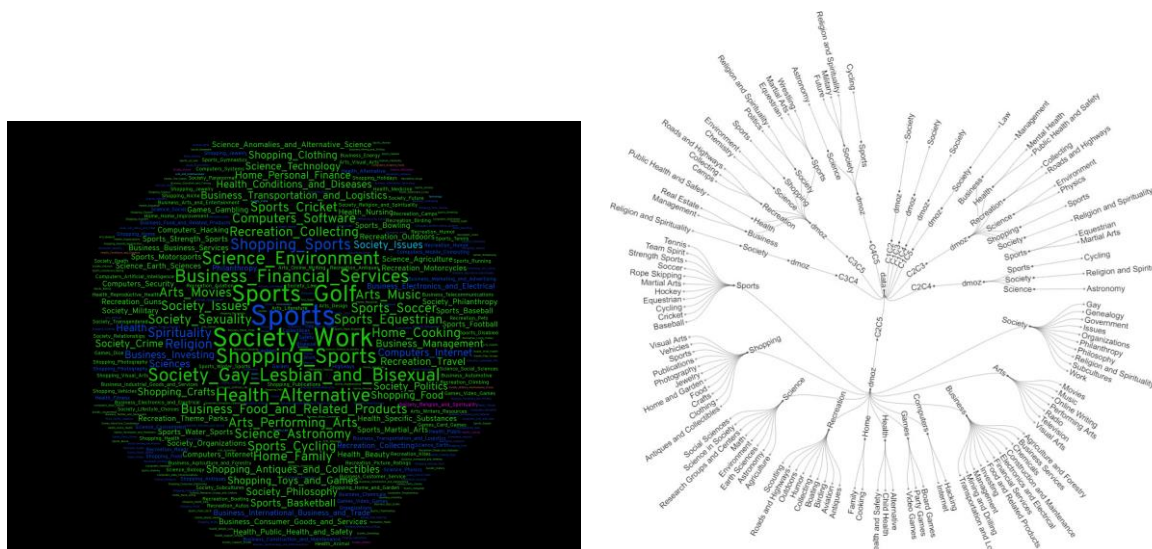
Science_Anomalies_and_Alternative_Science
Shopping_Clothing
Science_Technology
Home_Personal_Finance
Health_Conditions_and_Diseases
Business_Transportation_and_Logistics
Sports_Cricket
Health_Nursing
Games_Gambling
Computers_Software
Recreation_Collecting
Computers_Hacking
Sports_Strength_Sports
Shopping_Sports
Society_Issues
Sports_Motorsports
Sports_Bowling
Science_Environment
Science_Earth_Sciences
Recreation_Motorcycles
Computers_Security
Business_Financial_Services
Science_Agriculture
Arts_Movies
Sports_Golf
Arts_Music
Business_Electronics_and_Electrical
Society_Issues
Society_Philanthropy
Society_Military
Sports
Sports_Soccer
Sports_Equestrian
Sports_Baseball
Health
Society_Sexuality
Home_Cooking
Sports_Football
Spirituality
Religion
Society_Work
Business_Investing
Business_Management
Computers_Internet
Society_Crime
Shopping_Sports
Society_Gay_Lesbian_and_Bisexual
Society_Politics
Recreation_Outdoors
Shopping_Crafts
Health_Alternative
Shopping_Food
Business_Food_and_Related_Products
Recreation_Theme_Parks
Arts_Performing_Arts
Recreation_Travel
Science_Astronomy
Sports_Water_Sports
Society_Organizations
Sports_Cycling
Computers_Internet
Sports_Martial_Arts
Home_Family
Health_Beauty
Recreation_Collecting
Shopping_Antiques_and_Collectibles
Shopping_Toys_and_Games
Society_Philosophy
Sports_Basketball
Business_International_Business_and_Trade
Business_Consumer_Goods_and_Services
Health_Public_Health_and_Safety

Religion and Spirituality
Cycling
Sports
Astronomy
Martial Arts
Equestrian
Wrestling
Future
Religion and Spirituality
Politics
Environment
Chemistry
Roads and Highways
Cooking
Public Health and Safety
Real Estate
Management
Religion and Spirituality
Science
Society
Sports
Shopping
Recreation
Health
Business
Society
dmoz
dmoz
Society
dmoz
dmoz
dmoz
Society
Law
Management
Mental Health
Public Health and Safety
Collecting
Roads and Highways
Environment
Physics
Sports
Religion and Spirituality
Equestrian
Martial Arts
Cycling
Religion and Spirit
Astronomy
Business
Health
Recreation
Science
Shopping
Society
Sports
Sports
Society
Science
dmoz
C3C5
C3C4
C3C2
C2C3
C2C4
data
C2C5
dmoz
Tennis
Team Spirit
Strength Sports
Soccer
Rope Skipping
Martial Arts
Hockey
Equestrian
Cycling
Cricket
Baseball
Sports
Visual Arts
Vehicles
Sports
Publications
Photography
Jewelry
Home and Garden
Food
Crafts
Clothing
Antiques and Collectibles
Shopping
Science
Social Sciences
Research Groups and Centers
Math
Environment
Earth Sciences
Astronomy
Agriculture
Recreation
Roads and Highways
Outdoors
Scouting
Humor
Collecting
Boating
Birding
Aviation
Antiques
Home
Family
Cooking
Health
Health and Safety
Alternative
Child Health
Games
Video Games
Party Games
Board Games
Computers
Hacking
Internet
Business
Agriculture and Forestry
Automotive
Construction and Maintenance
Consumer Goods and Services
Electronics and Electrical
Financial Services
Food and Related Products
Investing
Management
Mining and Drilling
Transportation and Lo
Society
Gay
Genealogy
Government
Issues
Organizations
Philanthropy
Philosophy
Religion and Spirituality
Subcultures
Work
Arts
Movies
Music
Online Writing
Performing Arts
Radio
Television
Visual Arts